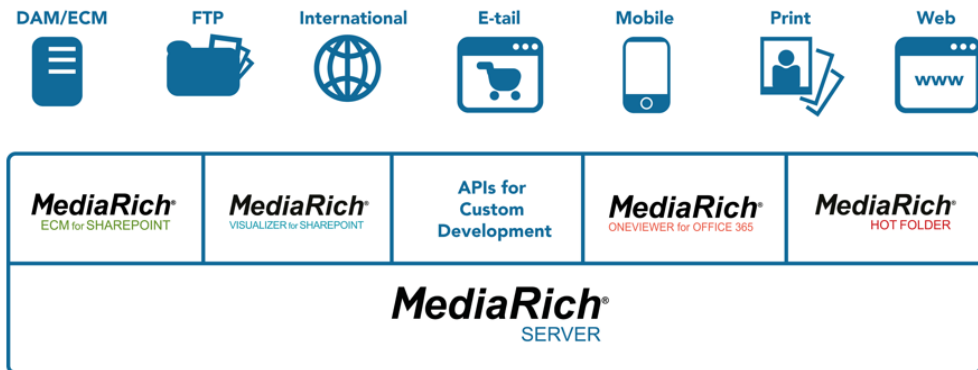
DAM/ECM FTP International E-tail Mobile Print Web

www

MediaRich®
ECM for SHAREPOINT

MediaRich®
VISUALIZER for SHAREPOINT

APIs for Custom Development

MediaRich®
ONEVIEWER for OFFICE 365

MediaRich®
HOT FOLDER

MediaRich®
SERVER